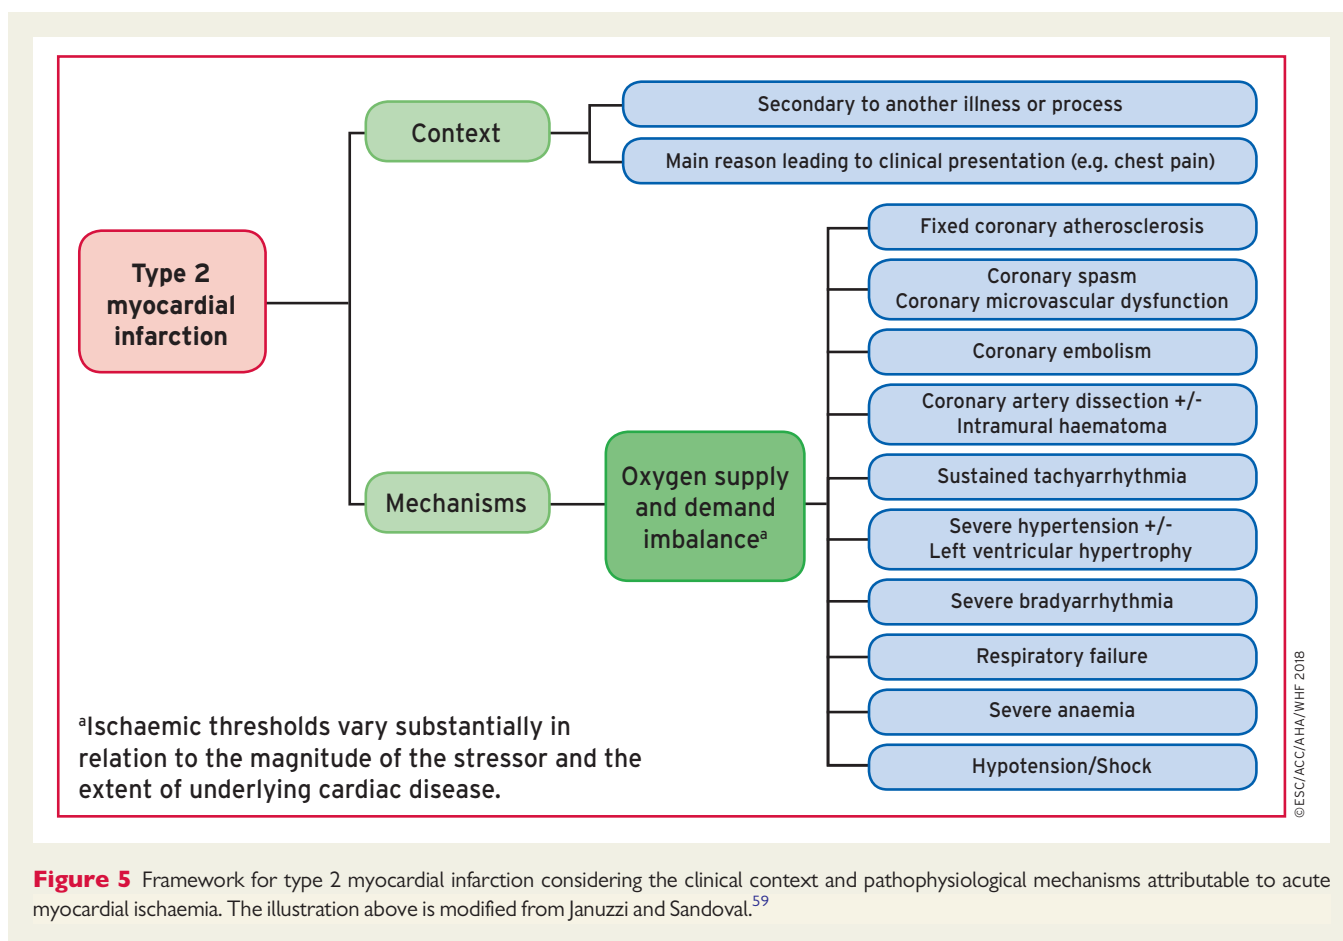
Type 2 myocardial infarction

Context

Secondary to another illness or process

Main reason leading to clinical presentation (e.g. chest pain)

Mechanisms

Oxygen supply and demand imbalance$^a$

Fixed coronary atherosclerosis

Coronary spasm
Coronary microvascular dysfunction

Coronary embolism

Coronary artery dissection +/-
Intramural haematoma

Sustained tachyarrhythmia

Severe hypertension +/-
Left ventricular hypertrophy

Severe bradyarrhythmia

Respiratory failure

Severe anaemia

Hypotension/Shock

$^a$Ischaemic thresholds vary substantially in relation to the magnitude of the stressor and the extent of underlying cardiac disease.

©ESC/ACC/AHA/WHF 2018

**Figure 5** Framework for type 2 myocardial infarction considering the clinical context and pathophysiological mechanisms attributable to acute myocardial ischaemia. The illustration above is modified from Januzzi and Sandoval.$^{59}$